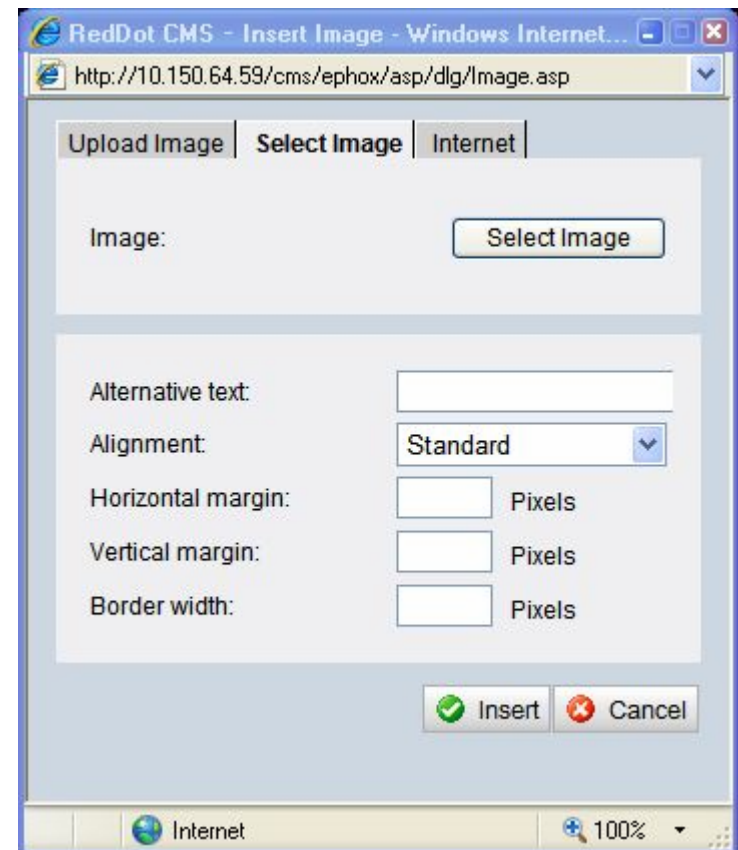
RedDot CMS - Insert Image - Windows Internet...

http://10.150.64.59/cms/ephox/asp/dlg/Image.asp

Upload Image | Select Image | Internet

Image: Select Image

Alternative text:

Alignment: Standard

Horizontal margin: Pixels

Vertical margin: Pixels

Border width: Pixels

Insert Cancel

Internet 100%